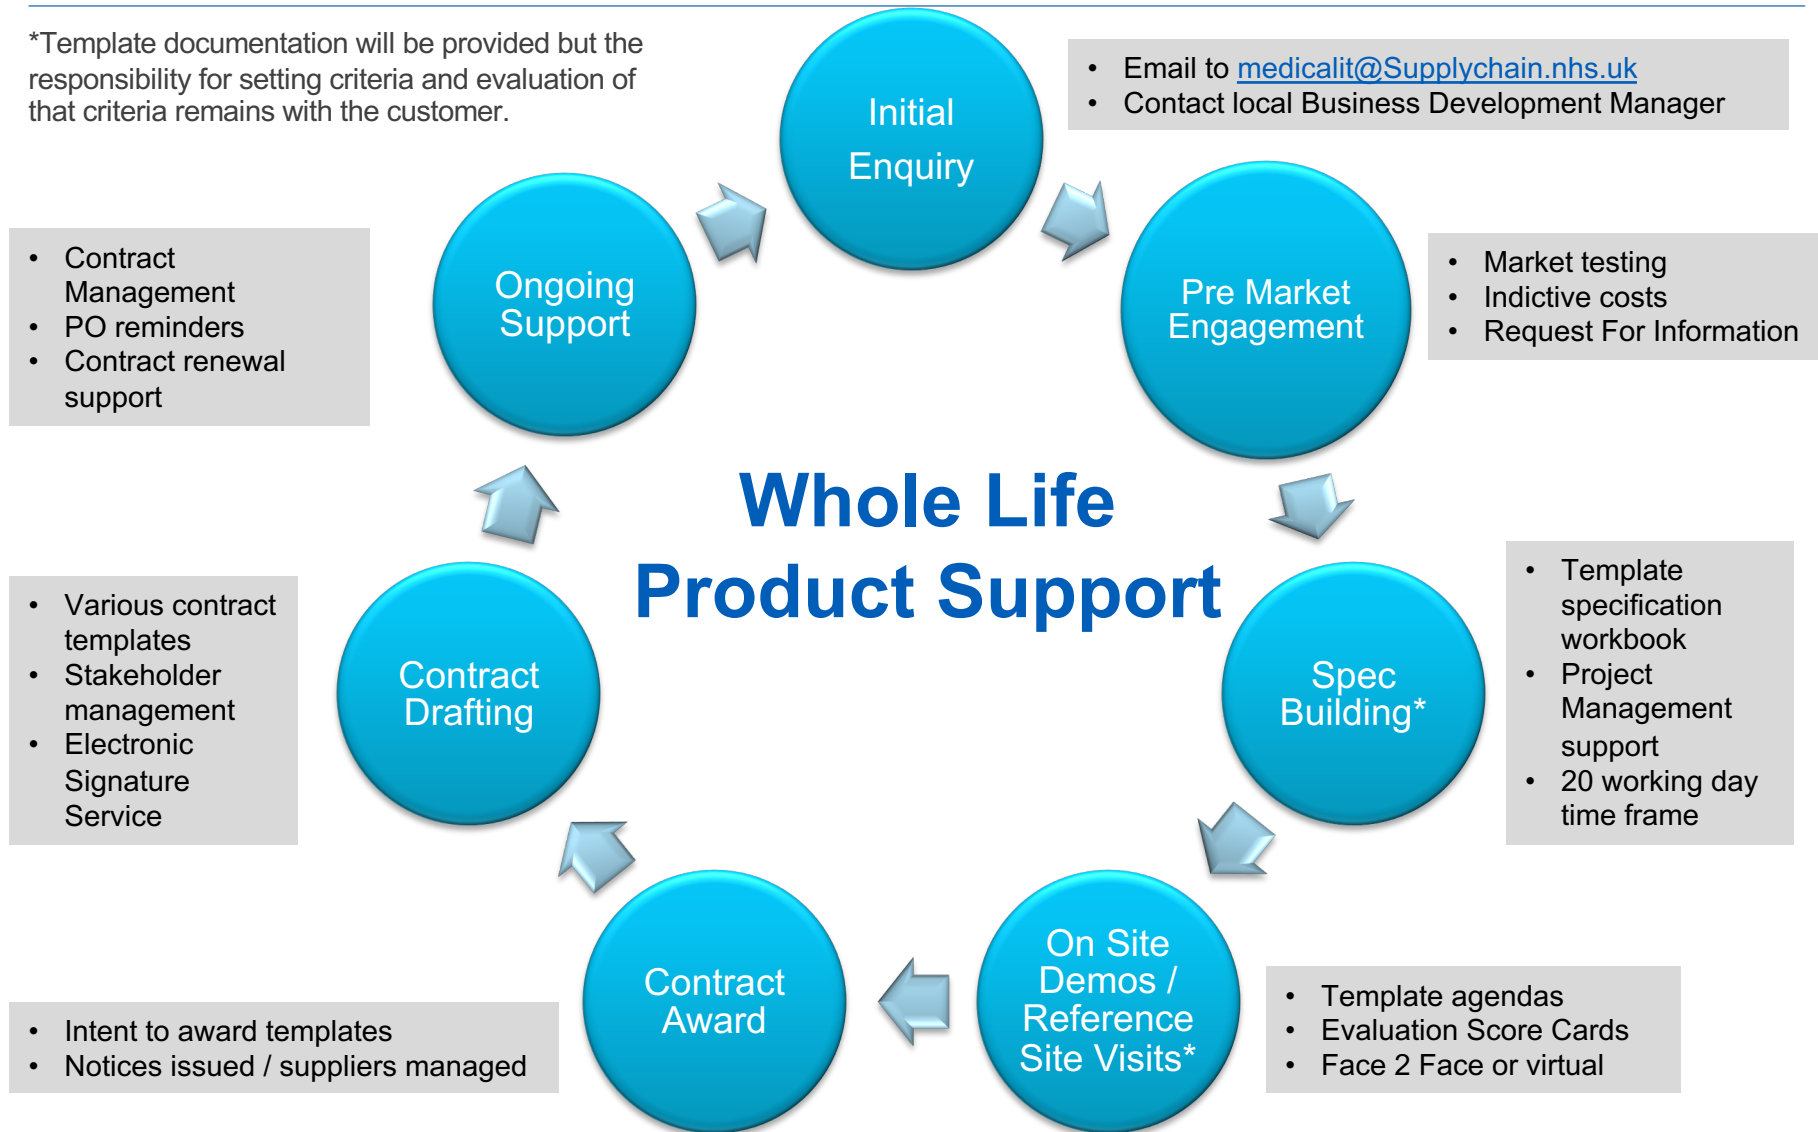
*Template documentation will be provided but the responsibility for setting criteria and evaluation of that criteria remains with the customer.

Initial Enquiry

- Email to medicalit@Supplychain.nhs.uk
- Contact local Business Development Manager

Pre Market Engagement

- Market testing
- Indictive costs
- Request For Information

Ongoing Support

- Contract Management
- PO reminders
- Contract renewal support

Whole Life Product Support

Spec Building*

- Template specification workbook
- Project Management support
- 20 working day time frame

Contract Drafting

- Various contract templates
- Stakeholder management
- Electronic Signature Service

On Site Demos / Reference Site Visits*

- Template agendas
- Evaluation Score Cards
- Face 2 Face or virtual

Contract Award

- Intent to award templates
- Notices issued / suppliers managed